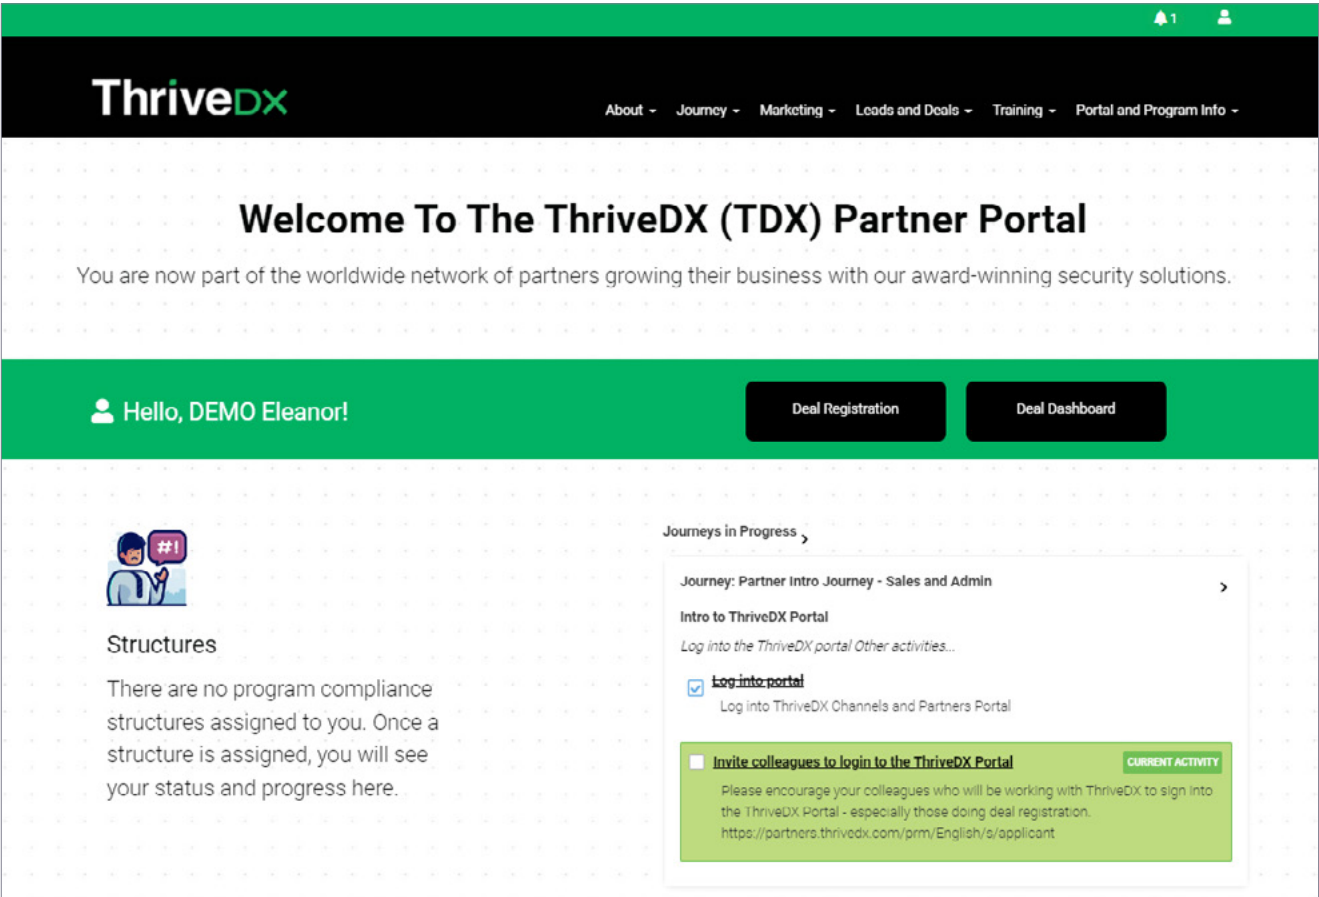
1

ThriveDX

About Journey Marketing Leads and Deals Training Portal and Program Info

Welcome To The ThriveDX (TDX) Partner Portal

You are now part of the worldwide network of partners growing their business with our award-winning security solutions.

Hello, DEMO Eleanor!

Deal Registration

Deal Dashboard

#!

Structures

There are no program compliance structures assigned to you. Once a structure is assigned, you will see your status and progress here.

Journeys in Progress

Journey: Partner Intro Journey - Sales and Admin

Intro to ThriveDX Portal

Log into the ThriveDX portal Other activities...

Log into portal

Log into ThriveDX Channels and Partners Portal

Invite colleagues to login to the ThriveDX Portal

CURRENT ACTIVITY

Please encourage your colleagues who will be working with ThriveDX to sign into the ThriveDX Portal - especially those doing deal registration. https://partners.thrivedx.com/prm/English/s/applicant